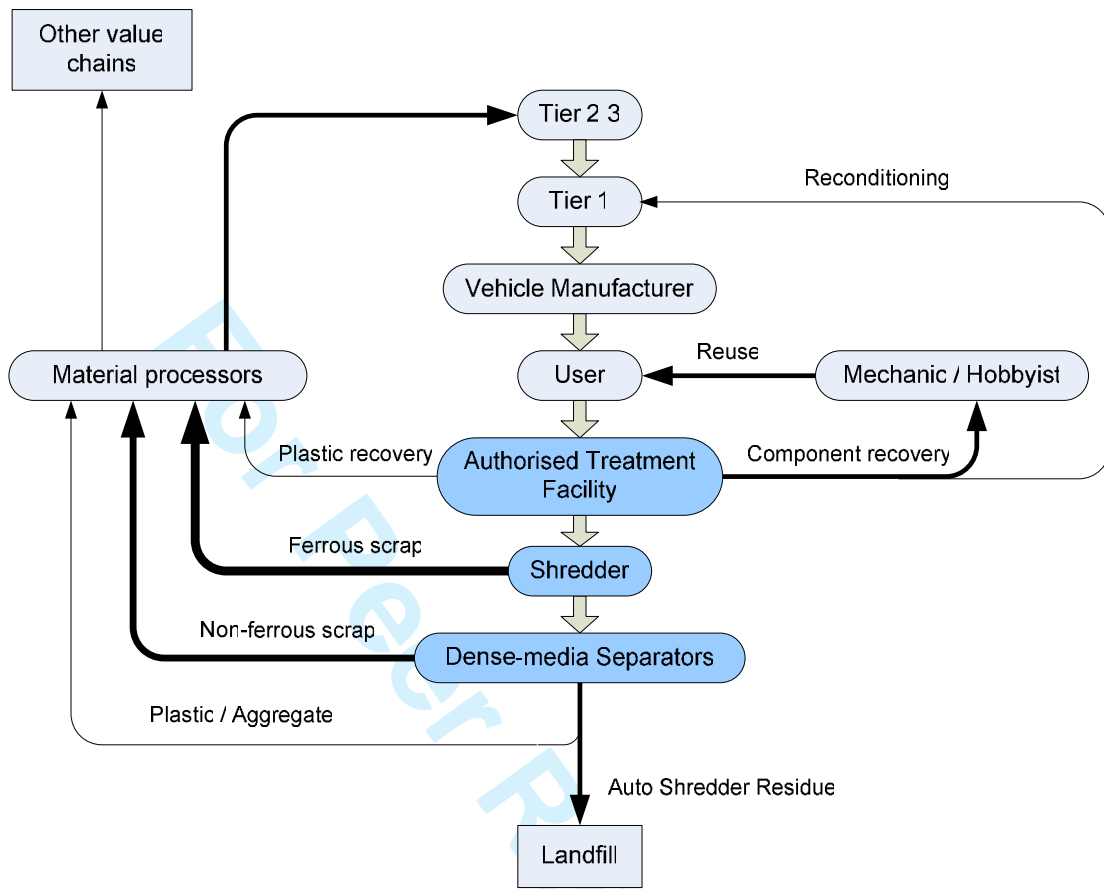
Other value chains

Tier 2 3

Tier 1

Reconditioning

Vehicle Manufacturer

Material processors

Reuse

User

Mechanic / Hobbyist

Plastic recovery

Authorised Treatment Facility

Component recovery

Ferrous scrap

Shredder

Non-ferrous scrap

Dense-media Separators

Plastic / Aggregate

Auto Shredder Residue

Landfill

For Peer R